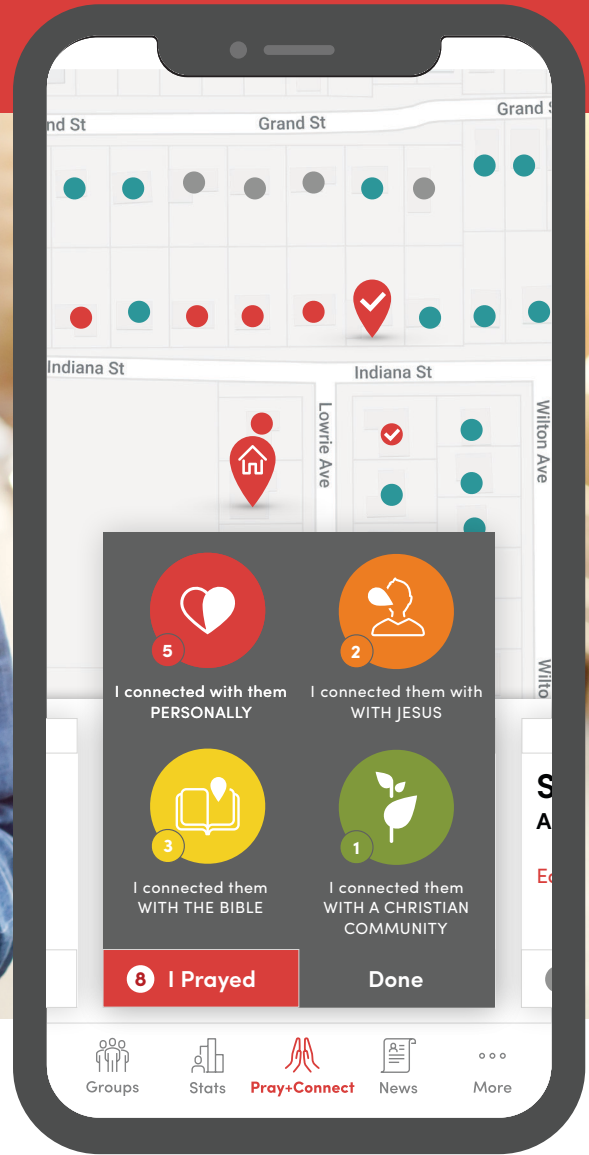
nd St
Grand St
Grand S
Indiana St
Indiana St
Lowrie Ave
Wilton Ave
Wilto

5
I connected with them PERSONALLY
2
I connected them with WITH JESUS
3
I connected them WITH THE BIBLE
1
I connected them WITH A CHRISTIAN COMMUNITY

S
A
Ed

8 I Prayed
Done

Groups
Stats
Pray+Connect
News
More